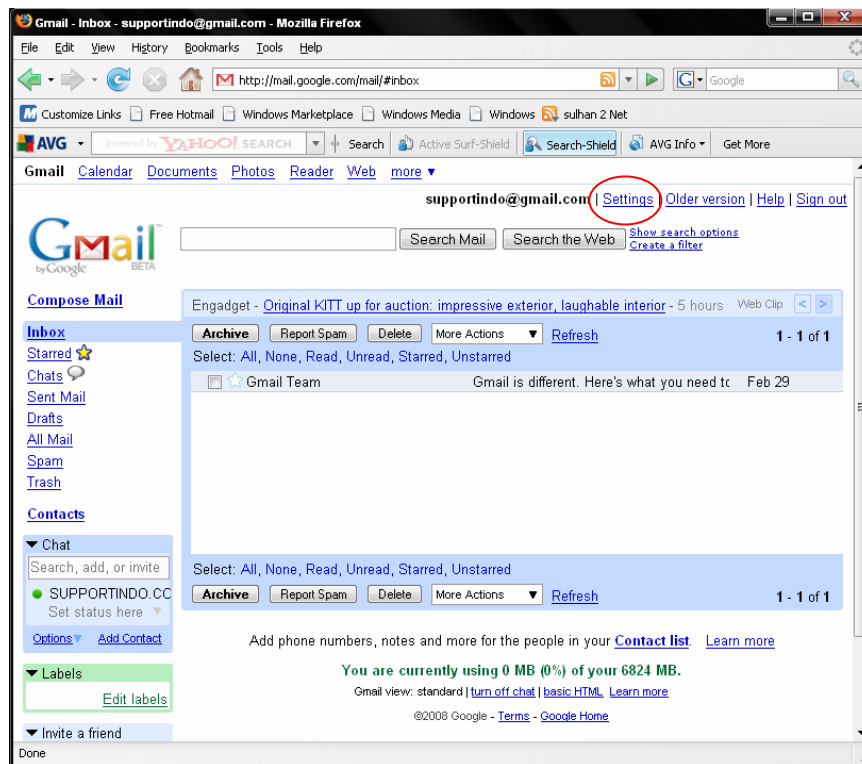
Gmail - Inbox - supportindo@gmail.com - Mozilla Firefox

File Edit View History Bookmarks Tools Help

http://mail.google.com/mail/#inbox

Google

Customize Links Free Hotmail Windows Marketplace Windows Media Windows sulhan 2 Net

AVG powered by YAHOO! SEARCH Search Active Surf-Shield Search-Shield AVG Info Get More

Gmail Calendar Documents Photos Reader Web more ▾

supportindo@gmail.com | Settings | Older version | Help | Sign out

Gmail by Google BETA

Search Mail Search the Web Show search options Create a filter

Compose Mail

Inbox
Starred
Chats
Sent Mail
Drafts
All Mail
Spam
Trash

Contacts

Chat
Search, add, or invite
SUPPORTINDO.CC
Set status here
Options Add Contact

Labels
Edit labels

Invite a friend

Engadget - Original KITT up for auction: impressive exterior, laughable interior - 5 hours Web Clip < >

Archive Report Spam Delete More Actions Refresh 1 - 1 of 1

Select: All, None, Read, Unread, Starred, Unstarred

Gmail Team Gmail is different. Here's what you need tc Feb 29

Select: All, None, Read, Unread, Starred, Unstarred

Archive Report Spam Delete More Actions Refresh 1 - 1 of 1

Add phone numbers, notes and more for the people in your Contact list. Learn more

You are currently using 0 MB (0%) of your 6824 MB.

Gmail view: standard | turn off chat | basic HTML Learn more

©2008 Google - Terms - Google Home

Done